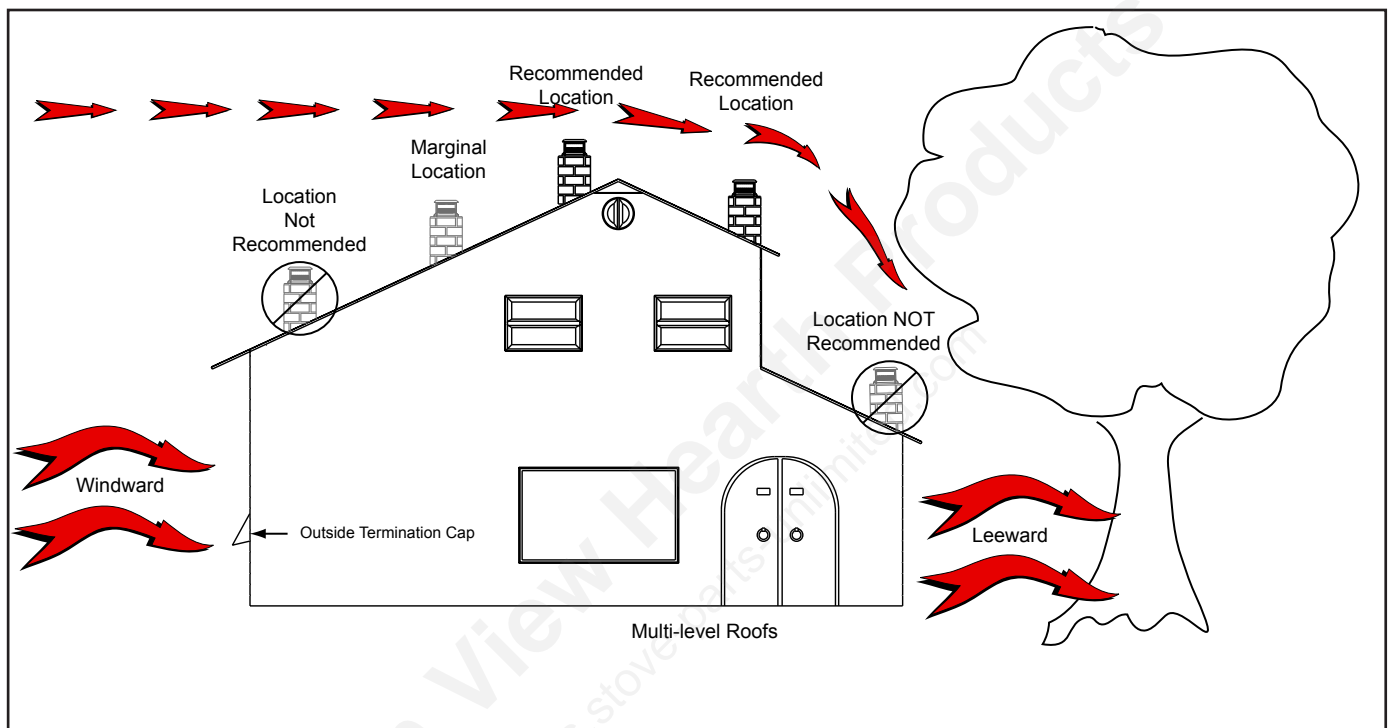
Recommended Location

Recommended Location

Marginal Location

Location Not Recommended

Location NOT Recommended

Windward

Outside Termination Cap

Leeward

Multi-level Roofs

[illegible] View Hearth Products

stoveparts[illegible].com